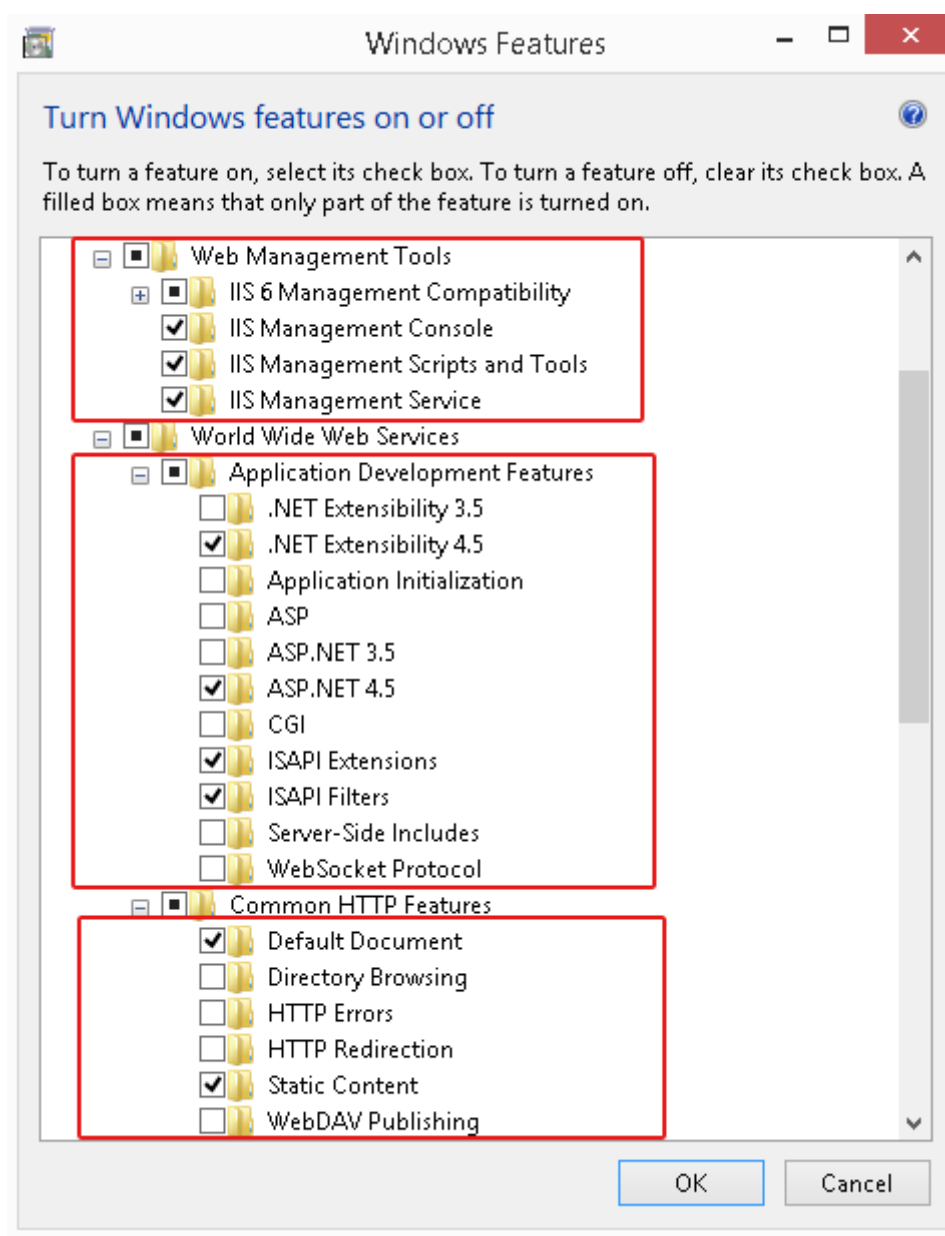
Windows Features

Turn Windows features on or off

To turn a feature on, select its check box. To turn a feature off, clear its check box. A filled box means that only part of the feature is turned on.

Web Management Tools
IIS 6 Management Compatibility
IIS Management Console
IIS Management Scripts and Tools
IIS Management Service
World Wide Web Services
Application Development Features
.NET Extensibility 3.5
.NET Extensibility 4.5
Application Initialization
ASP
ASP.NET 3.5
ASP.NET 4.5
CGI
ISAPI Extensions
ISAPI Filters
Server-Side Includes
WebSocket Protocol
Common HTTP Features
Default Document
Directory Browsing
HTTP Errors
HTTP Redirection
Static Content
WebDAV Publishing

OK
Cancel